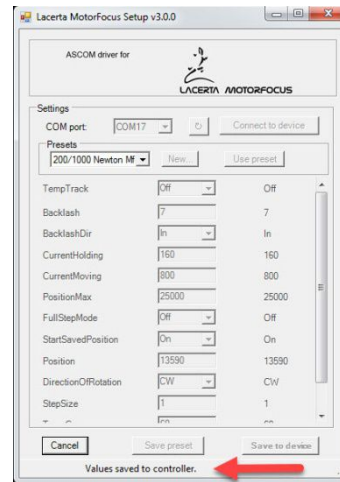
Lacerta MotorFocus Setup v3.0.0

ASCOM driver for

LACERTA MOTORFOCUS

Settings

COM port: COM17

Connect to device

Presets

200/1000 Newton Mf

New...

Use preset

| | | |
|---|---|---|
| TempTrack | Off | Off |
| Backlash | 7 | 7 |
| BacklashDir | In | In |
| CurrentHolding | 160 | 160 |
| CurrentMoving | 800 | 800 |
| PositionMax | 25000 | 25000 |
| FullStepMode | Off | Off |
| StartSavedPosition | On | On |
| Position | 13590 | 13590 |
| DirectionOfRotation | CW | CW |
| StepSize | 1 | 1 |
| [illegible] | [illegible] | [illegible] |

Cancel

Save preset

Save to device

Values saved to controller.